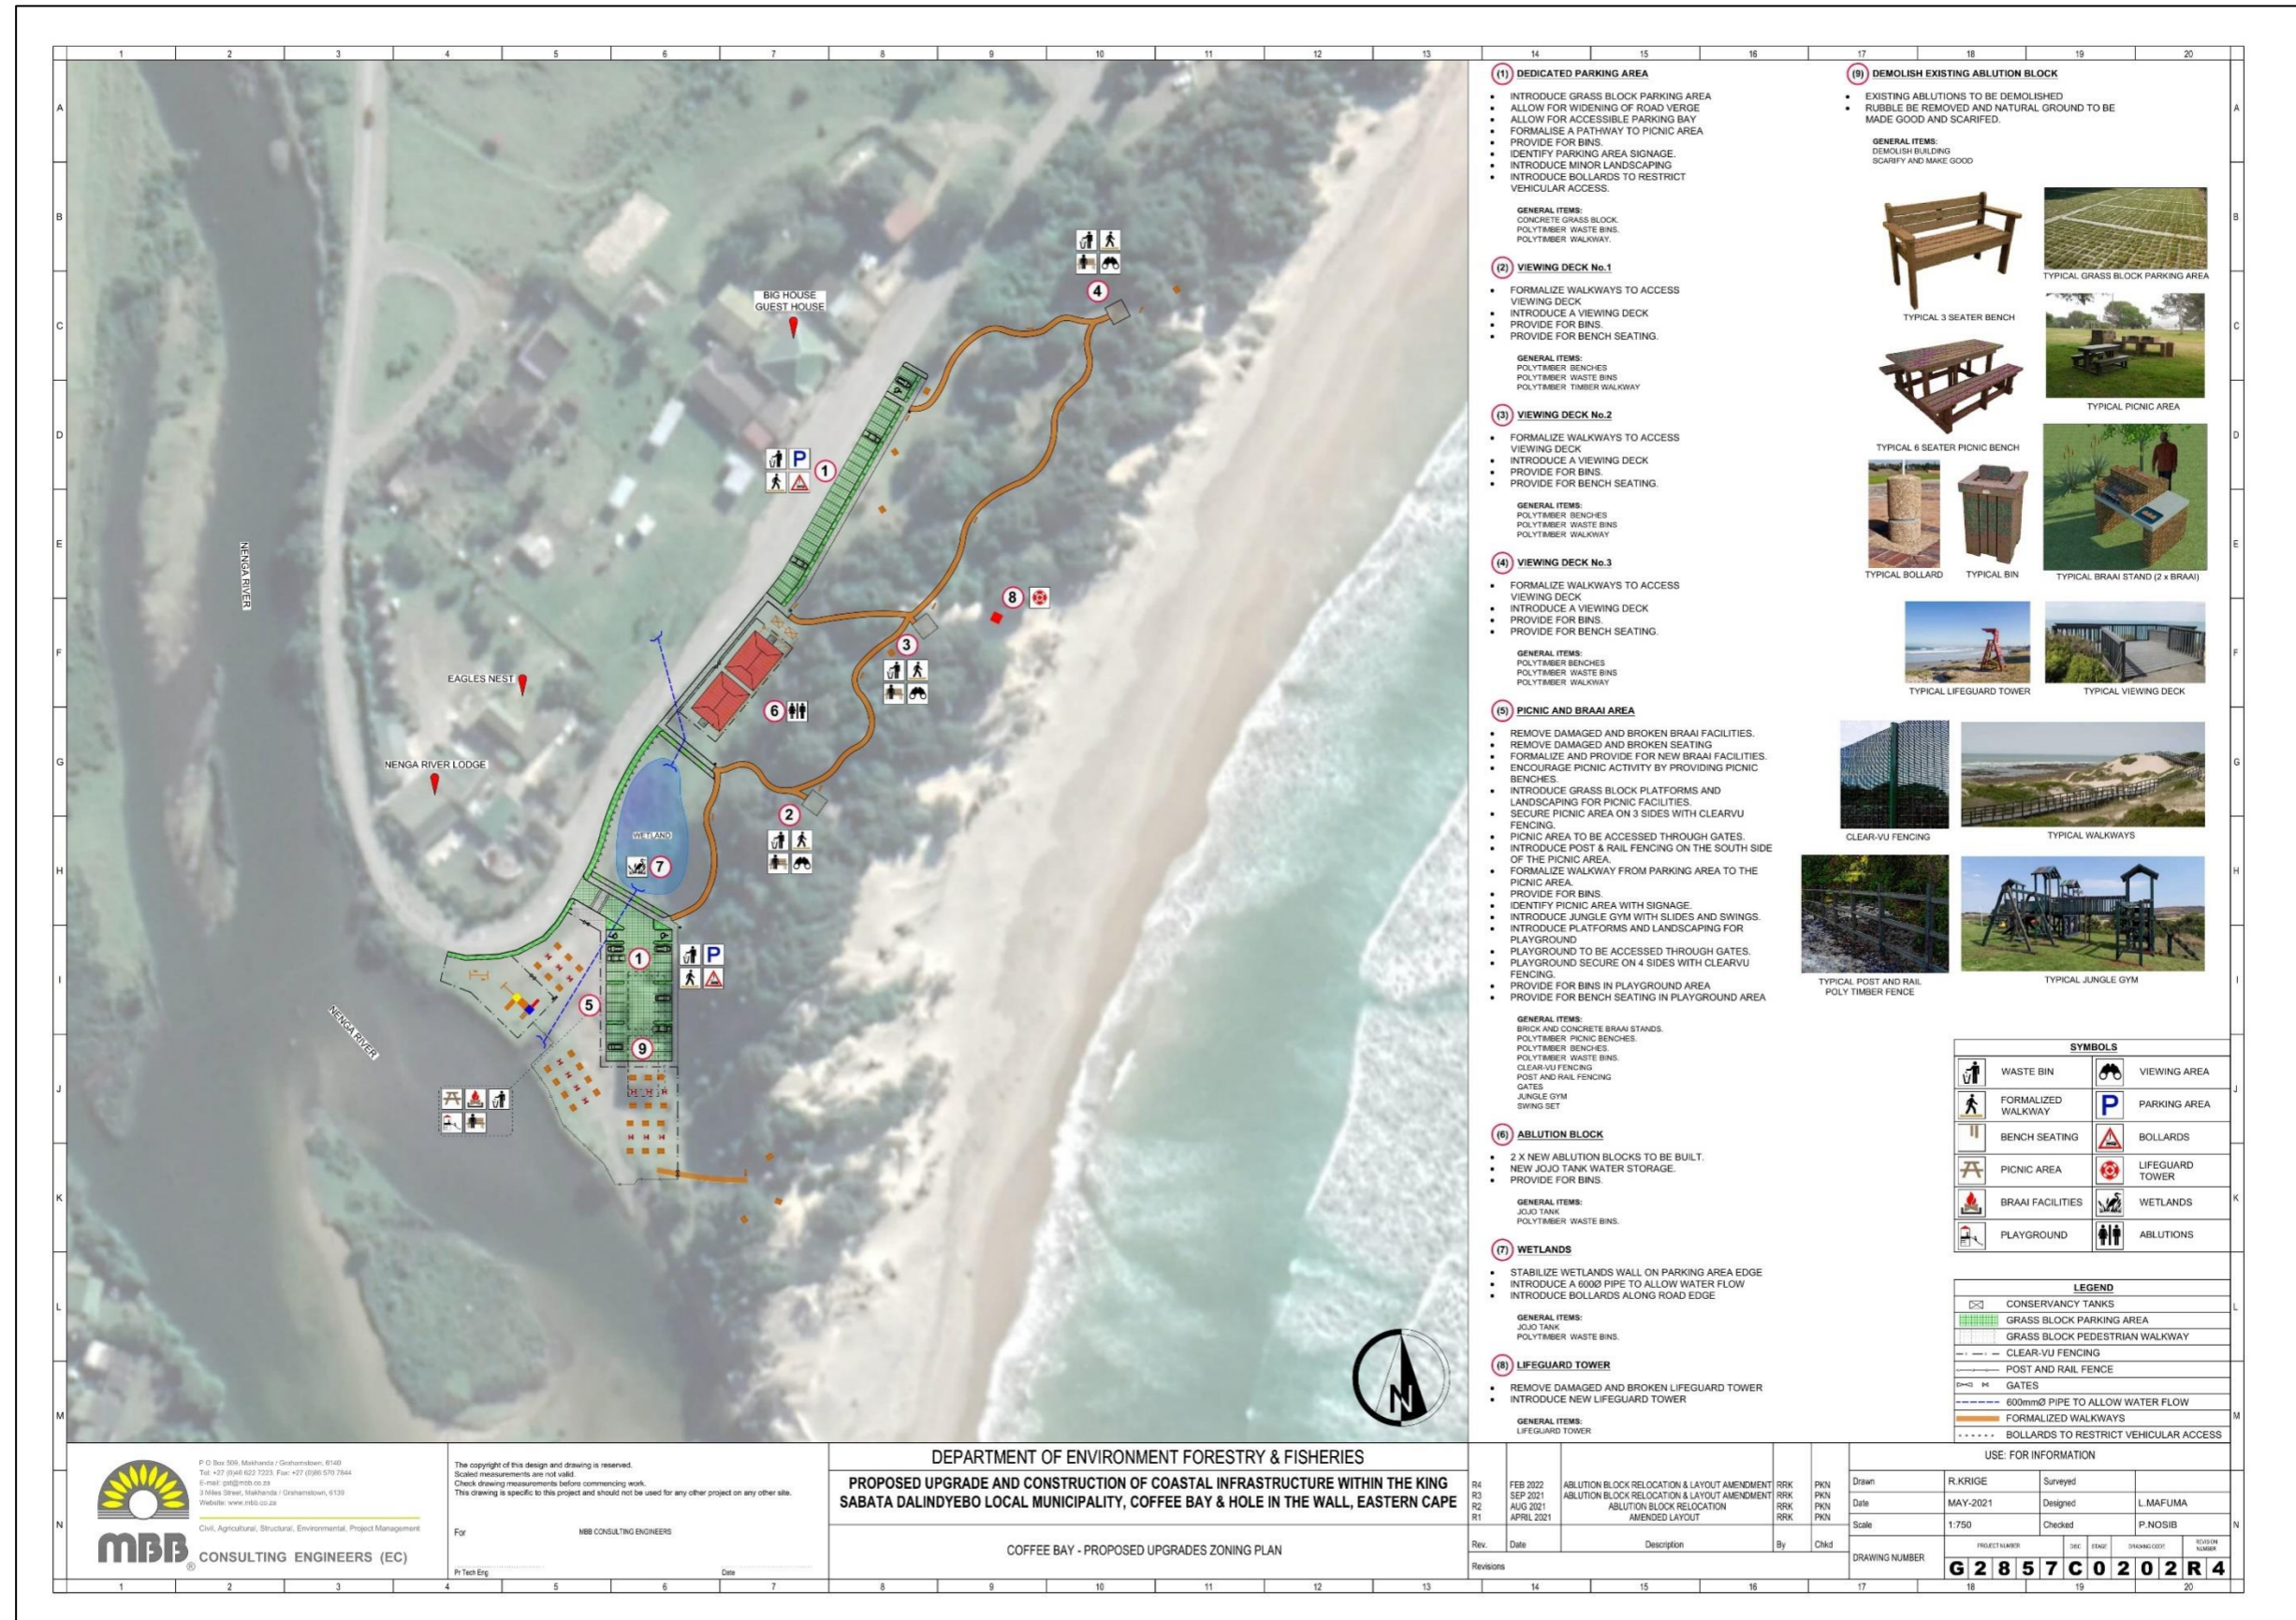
1 2 3 4 5 6 7 8 9 10 11 12 13 14 15 16 17 18 19 20

A B C D E F G H I J K L M N

NENGA RIVER

BIG HOUSE GUEST HOUSE

EAGLES NEST

NENGA RIVER LODGE

NENGA RIVER

WETLAND

1 2 3 4 5 6 7 8 9 1

P

(1) DEDICATED PARKING AREA

- INTRODUCE GRASS BLOCK PARKING AREA
- ALLOW FOR WIDENING OF ROAD VERGE
- ALLOW FOR ACCESSIBLE PARKING BAY
- FORMALISE A PATHWAY TO PICNIC AREA
- PROVIDE FOR BINS.
- IDENTIFY PARKING AREA SIGNAGE.
- INTRODUCE MINOR LANDSCAPING
- INTRODUCE BOLLARDS TO RESTRICT VEHICULAR ACCESS.

GENERAL ITEMS:
CONCRETE GRASS BLOCK.
POLYTIMBER WASTE BINS.
POLYTIMBER WALKWAY.

(2) VIEWING DECK No.1

- FORMALIZE WALKWAYS TO ACCESS VIEWING DECK
- INTRODUCE A VIEWING DECK
- PROVIDE FOR BINS.
- PROVIDE FOR BENCH SEATING.

GENERAL ITEMS:
POLYTIMBER BENCHES
POLYTIMBER WASTE BINS
POLYTIMBER TIMBER WALKWAY

(3) VIEWING DECK No.2

- FORMALIZE WALKWAYS TO ACCESS VIEWING DECK
- INTRODUCE A VIEWING DECK
- PROVIDE FOR BINS.
- PROVIDE FOR BENCH SEATING.

GENERAL ITEMS:
POLYTIMBER BENCHES
POLYTIMBER WASTE BINS
POLYTIMBER WALKWAY

(4) VIEWING DECK No.3

- FORMALIZE WALKWAYS TO ACCESS VIEWING DECK
- INTRODUCE A VIEWING DECK
- PROVIDE FOR BINS.
- PROVIDE FOR BENCH SEATING.

GENERAL ITEMS:
POLYTIMBER BENCHES
POLYTIMBER WASTE BINS
POLYTIMBER WALKWAY

(5) PICNIC AND BRAAI AREA

- REMOVE DAMAGED AND BROKEN BRAAI FACILITIES.
- REMOVE DAMAGED AND BROKEN SEATING
- FORMALIZE AND PROVIDE FOR NEW BRAAI FACILITIES.
- ENCOURAGE PICNIC ACTIVITY BY PROVIDING PICNIC BENCHES.
- INTRODUCE GRASS BLOCK PLATFORMS AND LANDSCAPING FOR PICNIC FACILITIES.
- SECURE PICNIC AREA ON 3 SIDES WITH CLEARVU FENCING.
- PICNIC AREA TO BE ACCESSED THROUGH GATES.
- INTRODUCE POST & RAIL FENCING ON THE SOUTH SIDE OF THE PICNIC AREA.
- FORMALIZE WALKWAY FROM PARKING AREA TO THE PICNIC AREA.
- PROVIDE FOR BINS.
- IDENTIFY PICNIC AREA WITH SIGNAGE.
- INTRODUCE JUNGLE GYM WITH SLIDES AND SWINGS.
- INTRODUCE PLATFORMS AND LANDSCAPING FOR PLAYGROUND
- PLAYGROUND TO BE ACCESSED THROUGH GATES.
- PLAYGROUND SECURE ON 4 SIDES WITH CLEARVU FENCING.
- PROVIDE FOR BINS IN PLAYGROUND AREA
- PROVIDE FOR BENCH SEATING IN PLAYGROUND AREA

GENERAL ITEMS:
BRICK AND CONCRETE BRAAI STANDS.
POLYTIMBER PICNIC BENCHES.
POLYTIMBER BENCHES.
POLYTIMBER WASTE BINS.
CLEAR-VU FENCING
POST AND RAIL FENCING
GATES
JUNGLE GYM
SWING SET

(6) ABLUTION BLOCK

- 2 X NEW ABLUTION BLOCKS TO BE BUILT.
- NEW JOJO TANK WATER STORAGE.
- PROVIDE FOR BINS.

GENERAL ITEMS:
JOJO TANK
POLYTIMBER WASTE BINS.

(7) WETLANDS

- STABILIZE WETLANDS WALL ON PARKING AREA EDGE
- INTRODUCE A 600Ø PIPE TO ALLOW WATER FLOW
- INTRODUCE BOLLARDS ALONG ROAD EDGE

GENERAL ITEMS:
JOJO TANK
POLYTIMBER WASTE BINS.

(8) LIFEGUARD TOWER

- REMOVE DAMAGED AND BROKEN LIFEGUARD TOWER
- INTRODUCE NEW LIFEGUARD TOWER

GENERAL ITEMS:
LIFEGUARD TOWER

(9) DEMOLISH EXISTING ABLUTION BLOCK

- EXISTING ABLUTIONS TO BE DEMOLISHED
- RUBBLE BE REMOVED AND NATURAL GROUND TO BE MADE GOOD AND SCARIFED.

GENERAL ITEMS:
DEMOLISH BUILDING
SCARIFY AND MAKE GOOD

TYPICAL 3 SEATER BENCH
TYPICAL GRASS BLOCK PARKING AREA
TYPICAL PICNIC AREA
TYPICAL 6 SEATER PICNIC BENCH
TYPICAL BOLLARD
TYPICAL BIN
TYPICAL BRAAI STAND (2 x BRAAI)
TYPICAL LIFEGUARD TOWER
TYPICAL VIEWING DECK
CLEAR-VU FENCING
TYPICAL WALKWAYS
TYPICAL POST AND RAIL POLY TIMBER FENCE
TYPICAL JUNGLE GYM

SYMBOLS

| | | | |
|---|---|---|---|
| | WASTE BIN | | VIEWING AREA |
| | FORMALIZED WALKWAY | P | PARKING AREA |
| | BENCH SEATING | | BOLLARDS |
| | PICNIC AREA | | LIFEGUARD TOWER |
| | BRAAI FACILITIES | | WETLANDS |
| | PLAYGROUND | | ABLUTIONS |

LEGEND
CONSERVANCY TANKS
GRASS BLOCK PARKING AREA
GRASS BLOCK PEDESTRIAN WALKWAY
CLEAR-VU FENCING
POST AND RAIL FENCE
GATES
600mmØ PIPE TO ALLOW WATER FLOW
FORMALIZED WALKWAYS
BOLLARDS TO RESTRICT VEHICULAR ACCESS

N

P O Box 509, Makhanda / Grahamstown, 6140
Tel: +27 (0)46 622 7223. Fax: +27 (0)86 570 7844
E-mail: gst@mbb.co.za
3 Miles Street, Makhanda / Grahamstown, 6139
Website: www.mbb.co.za

Civil, Agricultural, Structural, Environmental, Project Management

MBB CONSULTING ENGINEERS (EC)

The copyright of this design and drawing is reserved.
Scaled measurements are not valid.
Check drawing measurements before commencing work.
This drawing is specific to this project and should not be used for any other project on any other site.

For MBB CONSULTING ENGINEERS

Pr Tech Eng Date

DEPARTMENT OF ENVIRONMENT FORESTRY & FISHERIES

PROPOSED UPGRADE AND CONSTRUCTION OF COASTAL INFRASTRUCTURE WITHIN THE KING SABATA DALINDYEBO LOCAL MUNICIPALITY, COFFEE BAY & HOLE IN THE WALL, EASTERN CAPE

COFFEE BAY - PROPOSED UPGRADES ZONING PLAN

| Rev. | Date | Description | By | Chkd |
|---|---|---|---|---|
| R4 | FEB 2022 | ABLUTION BLOCK RELOCATION & LAYOUT AMENDMENT | RRK | PKN |
| R3 | SEP 2021 | ABLUTION BLOCK RELOCATION & LAYOUT AMENDMENT | RRK | PKN |
| R2 | AUG 2021 | ABLUTION BLOCK RELOCATION | RRK | PKN |
| R1 | APRIL 2021 | AMENDED LAYOUT | RRK | PKN |

Revisions

USE: FOR INFORMATION

| | | | |
|---|---|---|---|
| Drawn | R.KRIGE | Surveyed | |
| Date | MAY-2021 | Designed | L.MAFUMA |
| Scale | 1:750 | Checked | P.NOSIB |

DRAWING NUMBER G 2 8 5 7 C 0 2 0 2 R 4